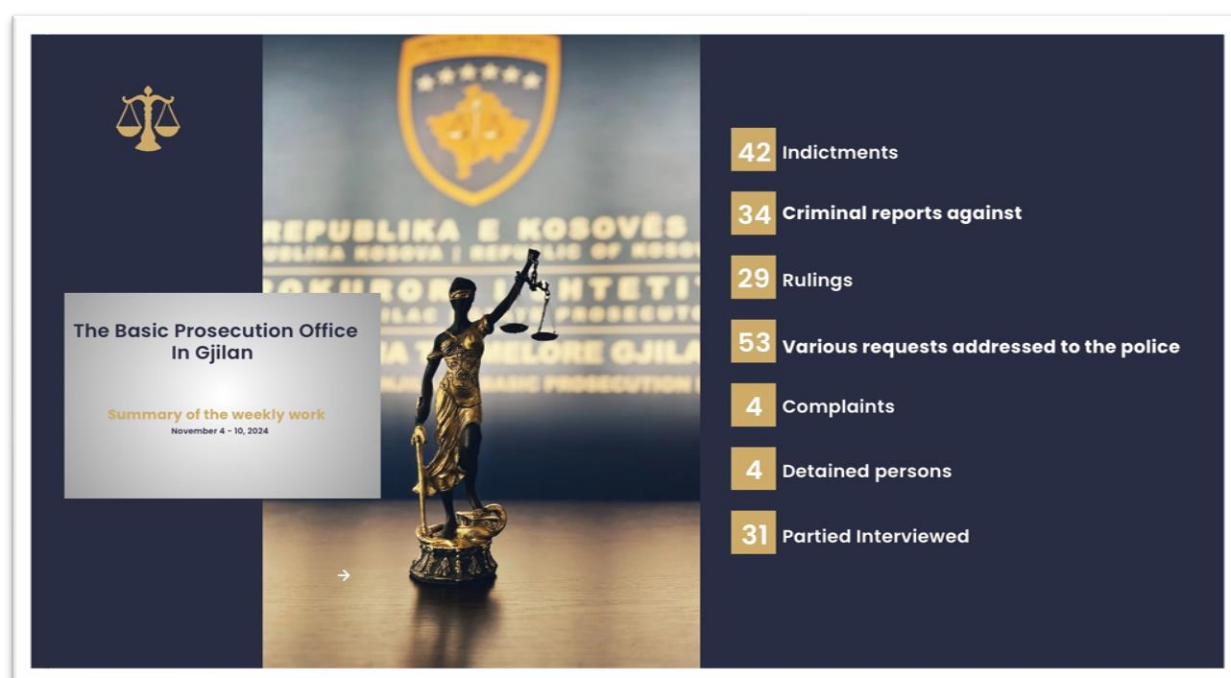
The Basic Prosecution Office In Gjilan

Summary of the weekly work
November 4 - 10, 2024

REPUBLIKA E KOSOVËS
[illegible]BLIKA KOSOVA | REPUBLIC OF KOSO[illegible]
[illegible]OKURORI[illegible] SHTETI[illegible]
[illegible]A THEMELORE GJILA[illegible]
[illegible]BASIC PROSECUTION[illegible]

42 Indictments

34 Criminal reports against

29 Rulings

53 Various requests addressed to the police

4 Complaints

4 Detained persons

31 Partied Interviewed